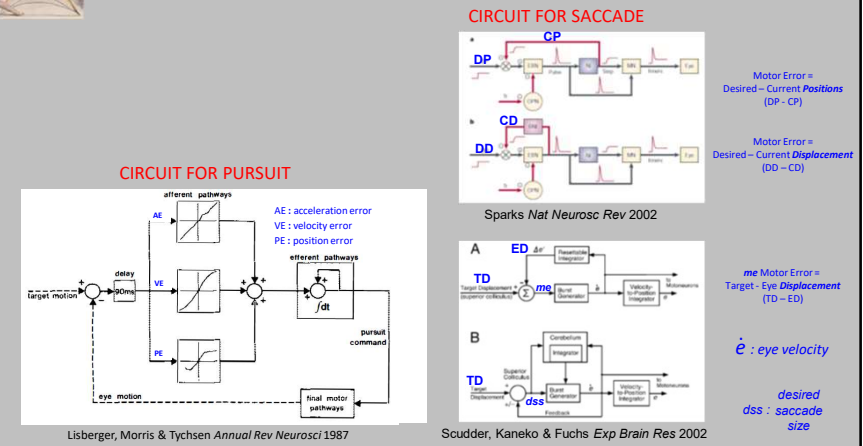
CIRCUIT FOR SACCADE

CP

DP

a

EBN

Pulse

NI

Step

MN

Eye

OPN

b

CD

DD

CIRCUIT FOR PURSUIT

afferent pathways

AE

AE : acceleration error
VE : velocity error
PE : position error

delay

90ms

VE

efferent pathways

target motion

$\int dt$

PE

pursuit command

eye motion

final motor pathways

Lisberger, Morris & Tychsen *Annual Rev Neurosci* 1987

Sparks *Nat Neurosc Rev* 2002

Motor Error = Desired – Current ***Positions*** (DP - CP)

Motor Error = Desired – Current ***Displacement*** (DD – CD)

A

ED

Resettable Integrator

TD

Target Displacement (superior colliculus)

me

Burst Generator

Velocity-to-Position Integrator

To Motoneurons

***me*** Motor Error = Target - Eye ***Displacement*** (TD – ED)

$\dot{e}$ : *eye velocity*

B

Cerebellum

Integrator

TD

Superior Colliculus

Target Displacement

dss

Burst Generator

Velocity-to-Position Integrator

To Motoneurons

Feedback

dss : *desired saccade size*

Scudder, Kaneko & Fuchs *Exp Brain Res* 2002